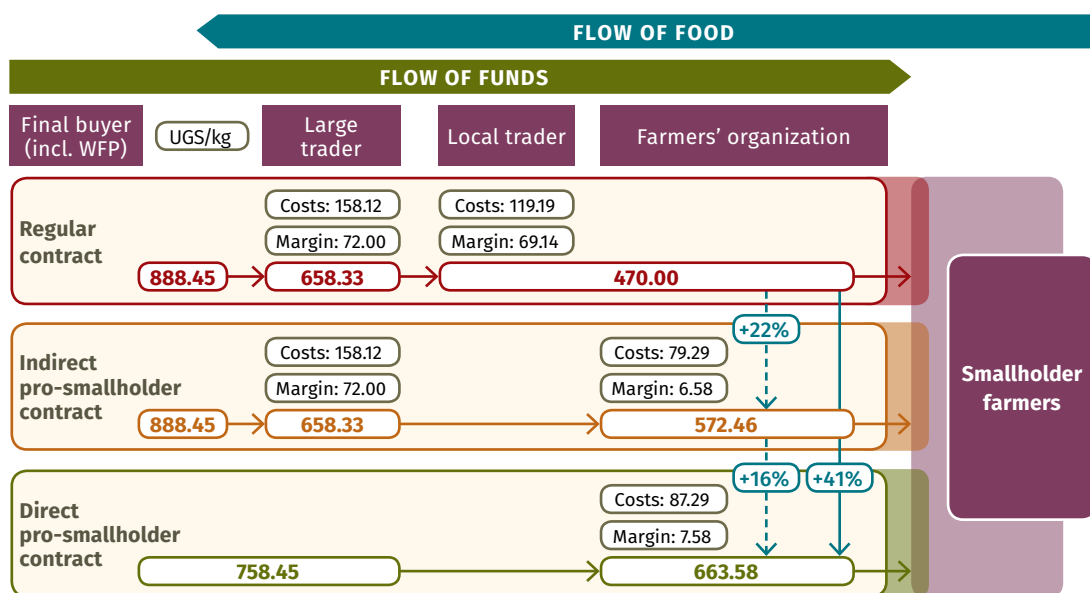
FLOW OF FOOD

FLOW OF FUNDS

Final buyer (incl. WFP)

UGS/kg

Large trader

Local trader

Farmers' organization

Regular contract

Costs: 158.12
Margin: 72.00

Costs: 119.19
Margin: 69.14

888.45
658.33
470.00

+22%

Indirect pro-smallholder contract

Costs: 158.12
Margin: 72.00

Costs: 79.29
Margin: 6.58

888.45
658.33
572.46

+16%
+41%

Direct pro-smallholder contract

Costs: 87.29
Margin: 7.58

758.45
663.58

Smallholder farmers